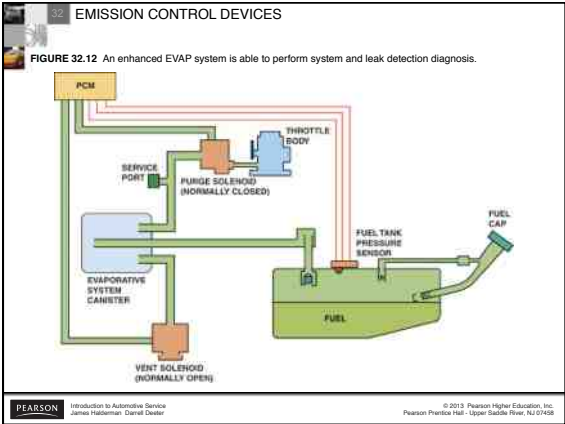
32 EMISSION CONTROL DEVICES

FIGURE 32.12 An enhanced EVAP system is able to perform system and leak detection diagnosis.

PCM

THROTTLE BODY

SERVICE PORT

PURGE SOLENOID (NORMALLY CLOSED)

FUEL CAP

FUEL TANK PRESSURE SENSOR

EVAPORATIVE SYSTEM CANISTER

FUEL

VENT SOLENOID (NORMALLY OPEN)

PEARSON

Introduction to Automotive Service
James Halderman Darrell Deeter

© 2013 Pearson Higher Education, Inc.
Pearson Prentice Hall - Upper Saddle River, NJ 07458